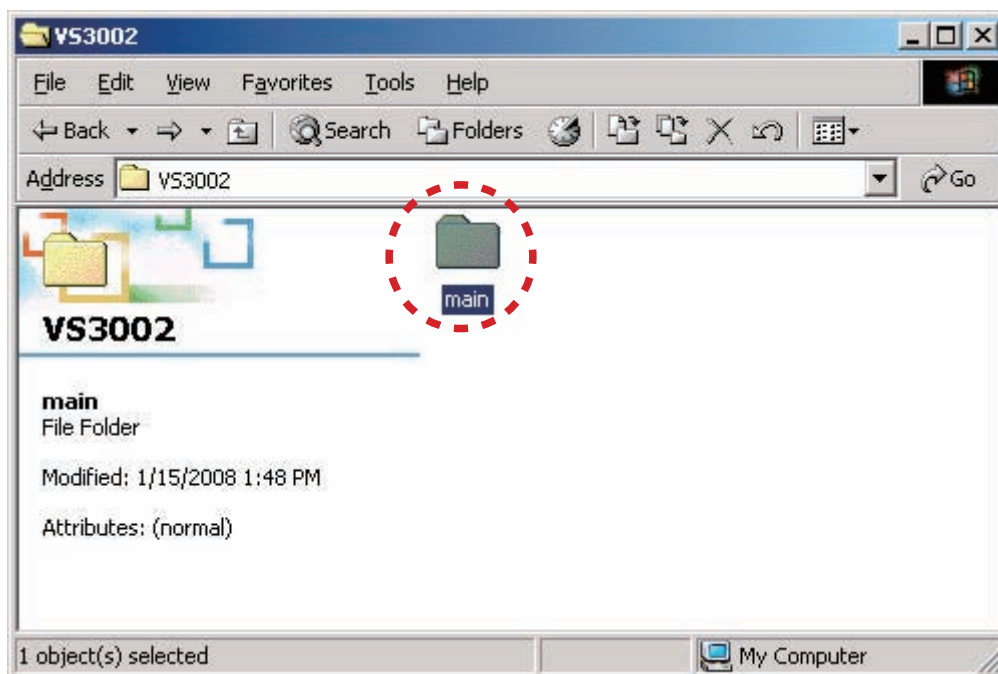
VS3002

File Edit View Favorites Tools Help

Back Search Folders

Address VS3002 Go

main

VS3002

main
File Folder

Modified: 1/15/2008 1:48 PM

Attributes: (normal)

1 object(s) selected My Computer